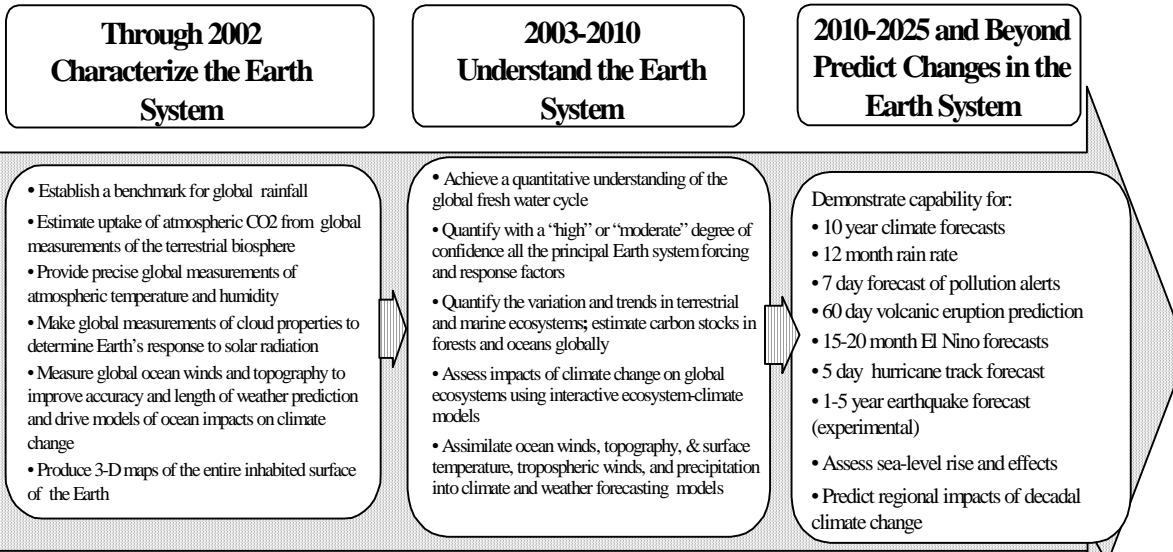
Through 2002
Characterize the Earth System

2003-2010
Understand the Earth System

2010-2025 and Beyond
Predict Changes in the Earth System

• Establish a benchmark for global rainfall
• Estimate uptake of atmospheric CO2 from global measurements of the terrestrial biosphere
• Provide precise global measurements of atmospheric temperature and humidity
• Make global measurements of cloud properties to determine Earth's response to solar radiation
• Measure global ocean winds and topography to improve accuracy and length of weather prediction and drive models of ocean impacts on climate change
• Produce 3-D maps of the entire inhabited surface of the Earth

• Achieve a quantitative understanding of the global fresh water cycle
• Quantify with a "high" or "moderate" degree of confidence all the principal Earth system forcing and response factors
• Quantify the variation and trends in terrestrial and marine ecosystems; estimate carbon stocks in forests and oceans globally
• Assess impacts of climate change on global ecosystems using interactive ecosystem-climate models
• Assimilate ocean winds, topography, & surface temperature, tropospheric winds, and precipitation into climate and weather forecasting models

Demonstrate capability for:
• 10 year climate forecasts
• 12 month rain rate
• 7 day forecast of pollution alerts
• 60 day volcanic eruption prediction
• 15-20 month El Nino forecasts
• 5 day hurricane track forecast
• 1-5 year earthquake forecast (experimental)
• Assess sea-level rise and effects
• Predict regional impacts of decadal climate change